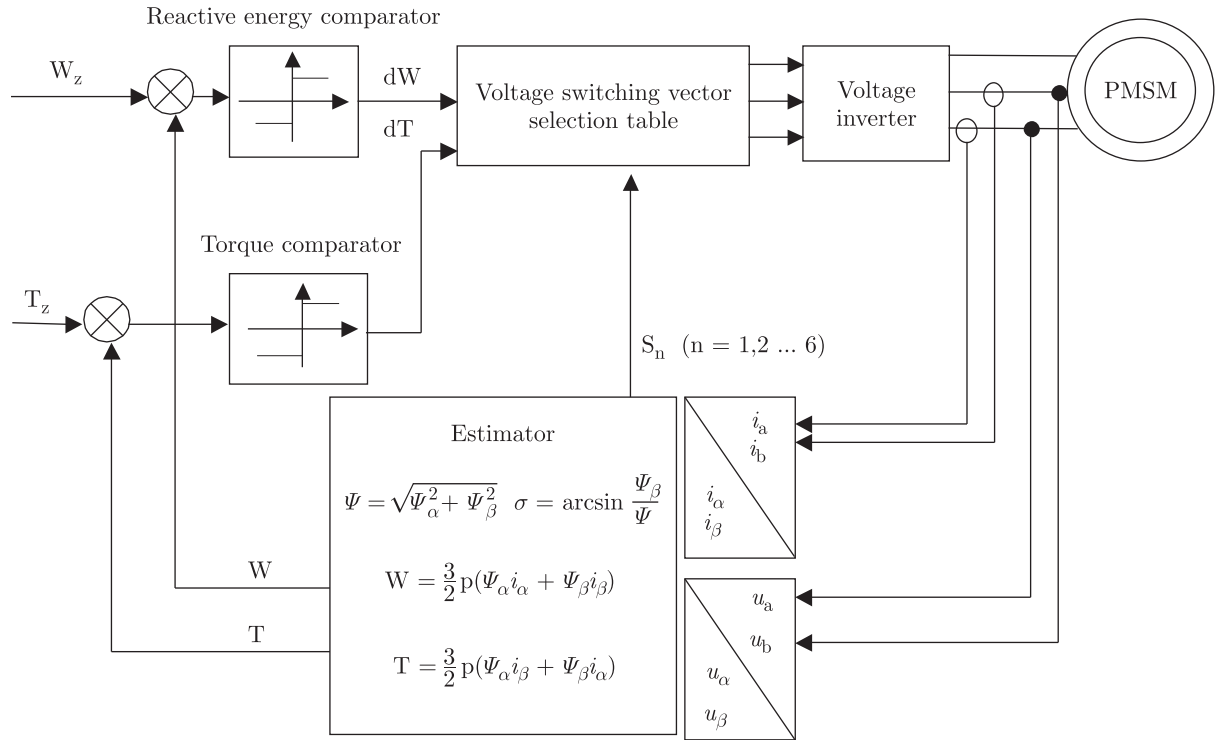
Reactive energy comparator

$W_z$

dW

dT

Voltage switching vector selection table

Voltage inverter

PMSM

Torque comparator

$T_z$

$S_n$ (n = 1,2 ... 6)

Estimator

$\Psi = \sqrt{\Psi_\alpha^2 + \Psi_\beta^2}$ $\sigma = \arcsin \frac{\Psi_\beta}{\Psi}$

W

$W = \frac{3}{2} p(\Psi_\alpha i_\alpha + \Psi_\beta i_\beta)$

T

$T = \frac{3}{2} p(\Psi_\alpha i_\beta + \Psi_\beta i_\alpha)$

$i_a$
$i_b$
$i_\alpha$
$i_\beta$

$u_a$
$u_b$
$u_\alpha$
$u_\beta$